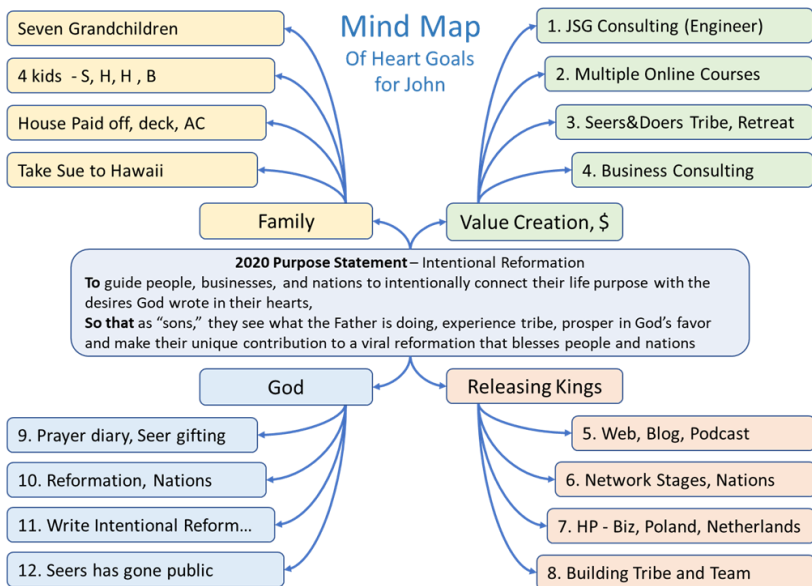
Mind Map
Of Heart Goals for John

Seven Grandchildren

4 kids - S, H, H , B

House Paid off, deck, AC

Take Sue to Hawaii

Family

1. JSG Consulting (Engineer)

2. Multiple Online Courses

3. Seers&Doers Tribe, Retreat

4. Business Consulting

Value Creation, $

**2020 Purpose Statement** – Intentional Reformation
**To** guide people, businesses, and nations to intentionally connect their life purpose with the desires God wrote in their hearts,
**So that** as "sons," they see what the Father is doing, experience tribe, prosper in God's favor and make their unique contribution to a viral reformation that blesses people and nations

God

9. Prayer diary, Seer gifting

10. Reformation, Nations

11. Write Intentional Reform…

12. Seers has gone public

Releasing Kings

5. Web, Blog, Podcast

6. Network Stages, Nations

7. HP - Biz, Poland, Netherlands

8. Building Tribe and Team